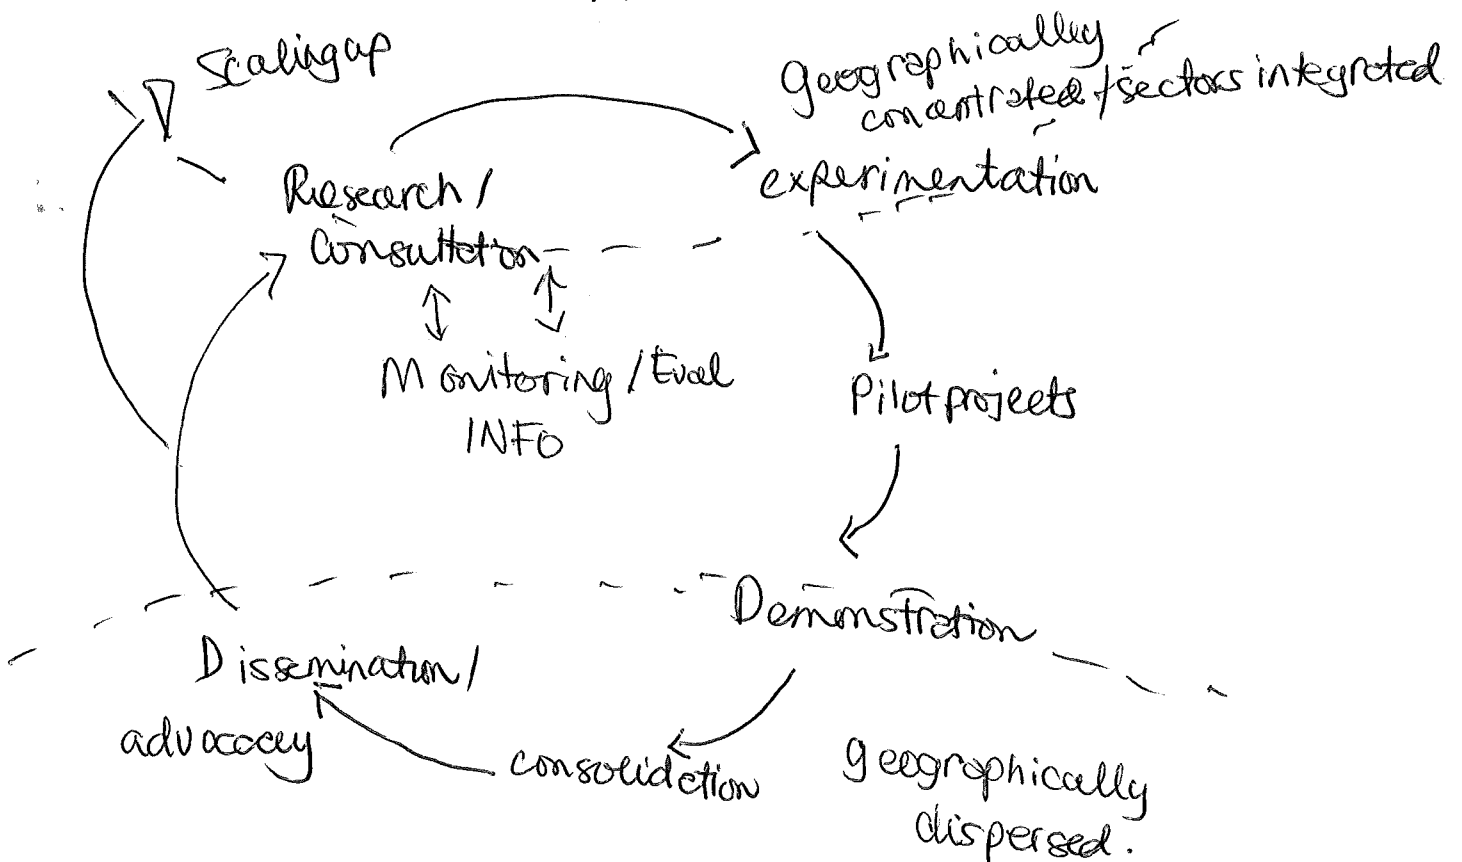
Scalingup

geographicalley concentrated / sectors integrated

Research / Consultation

experimentation

Monitoring / Eval INFO

Pilot projects

Demonstration

Disseminaton / advocacy

consolidation

geographically dispersed.